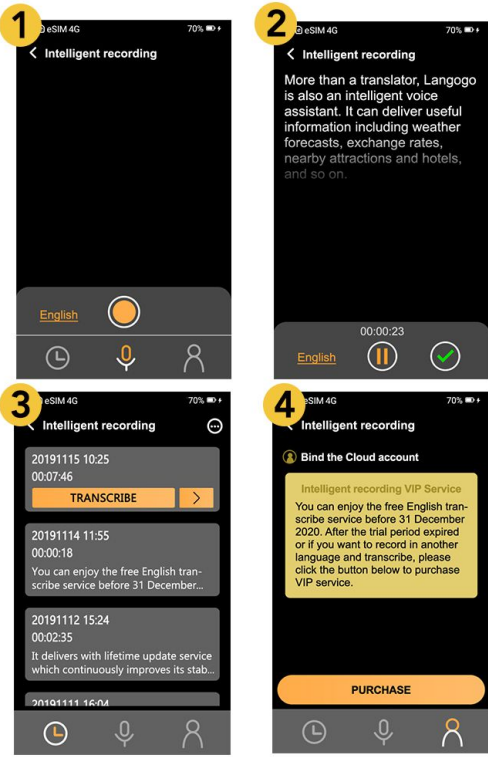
1

eSIM 4G 70%

Intelligent recording

English

2

eSIM 4G 70%

Intelligent recording

More than a translator, Langogo is also an intelligent voice assistant. It can deliver useful information including weather forecasts, exchange rates, nearby attractions and hotels, and so on.

00:00:23

English

3

eSIM 4G 70%

Intelligent recording

20191115 10:25
00:07:46
TRANSCRIBE

20191114 11:55
00:00:18
You can enjoy the free English transcribe service before 31 December...

20191112 15:24
00:02:35
It delivers with lifetime update service which continuously improves its stab...

20191111 16:04

4

eSIM 4G 70%

Intelligent recording

Bind the Cloud account

Intelligent recording VIP Service

You can enjoy the free English transcribe service before 31 December 2020. After the trial period expired or if you want to record in another language and transcribe, please click the button below to purchase VIP service.

PURCHASE